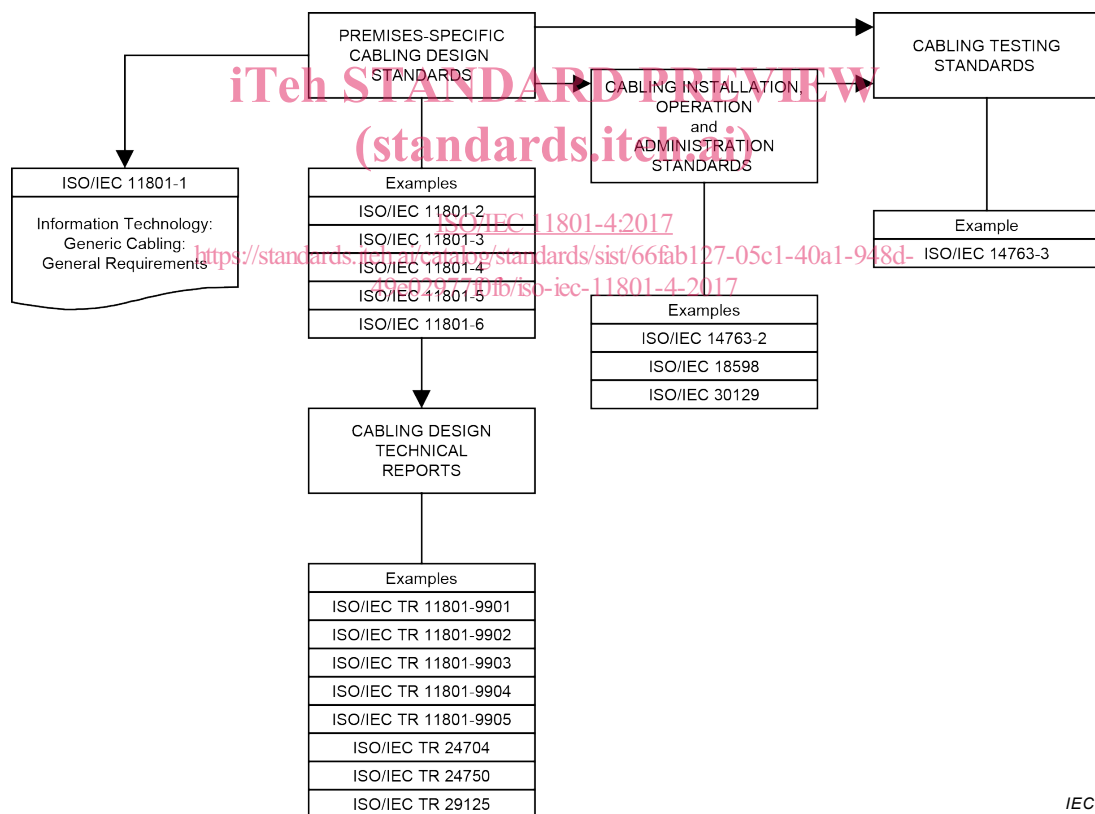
PREMISES-SPECIFIC CABLING DESIGN STANDARDS

CABLING TESTING STANDARDS

CABLING INSTALLATION, OPERATION and ADMINISTRATION STANDARDS

iTeh STANDARD PREVIEW
(standards.iteh.ai)

ISO/IEC 11801-1

Information Technology: Generic Cabling: General Requirements

Examples
ISO/IEC 11801-2
ISO/IEC 11801-3
ISO/IEC 11801-4
ISO/IEC 11801-5
ISO/IEC 11801-6

ISO/IEC 11801-4:2017
https://standards.iteh.ai/catalog/standards/sist/66fab127-05c1-40a1-948d-49e029779fb/iso-iec-11801-4-2017

Example
ISO/IEC 14763-3

Examples
ISO/IEC 14763-2
ISO/IEC 18598
ISO/IEC 30129

CABLING DESIGN TECHNICAL REPORTS

Examples
ISO/IEC TR 11801-9901
ISO/IEC TR 11801-9902
ISO/IEC TR 11801-9903
ISO/IEC TR 11801-9904
ISO/IEC TR 11801-9905
ISO/IEC TR 24704
ISO/IEC TR 24750
ISO/IEC TR 29125

IEC